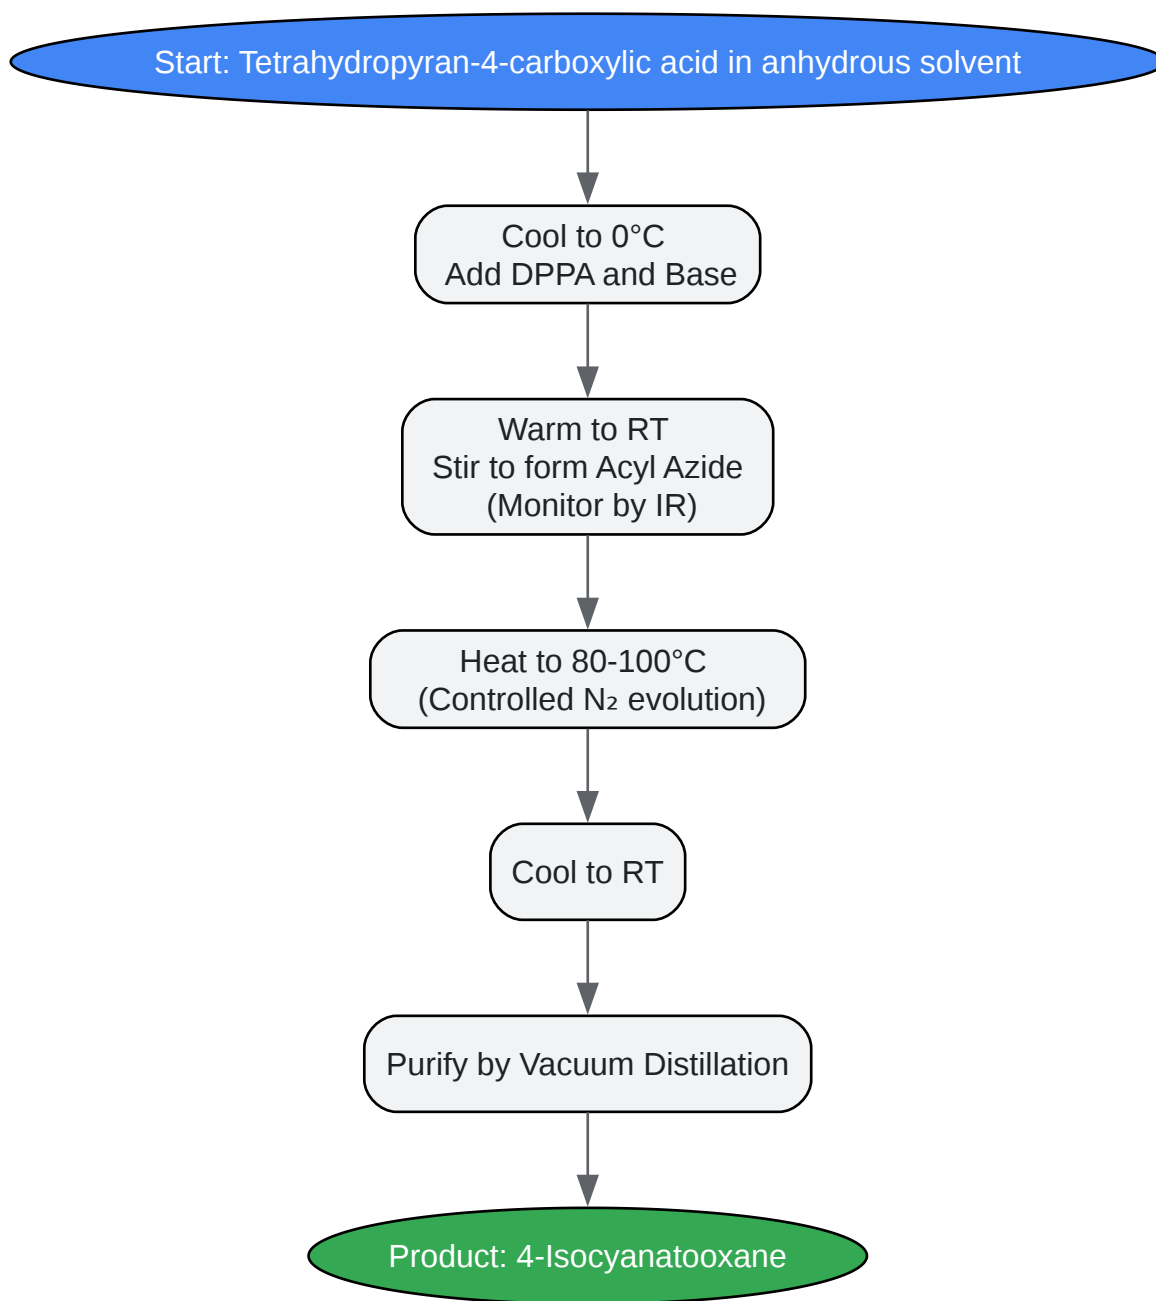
Start: Tetrahydropyran-4-carboxylic acid in anhydrous solvent

Cool to 0°C
Add DPPA and Base

Warm to RT
Stir to form Acyl Azide
(Monitor by IR)

Heat to 80-100°C
(Controlled $N_2$ evolution)

Cool to RT

Purify by Vacuum Distillation

Product: 4-Isocyanatooxane